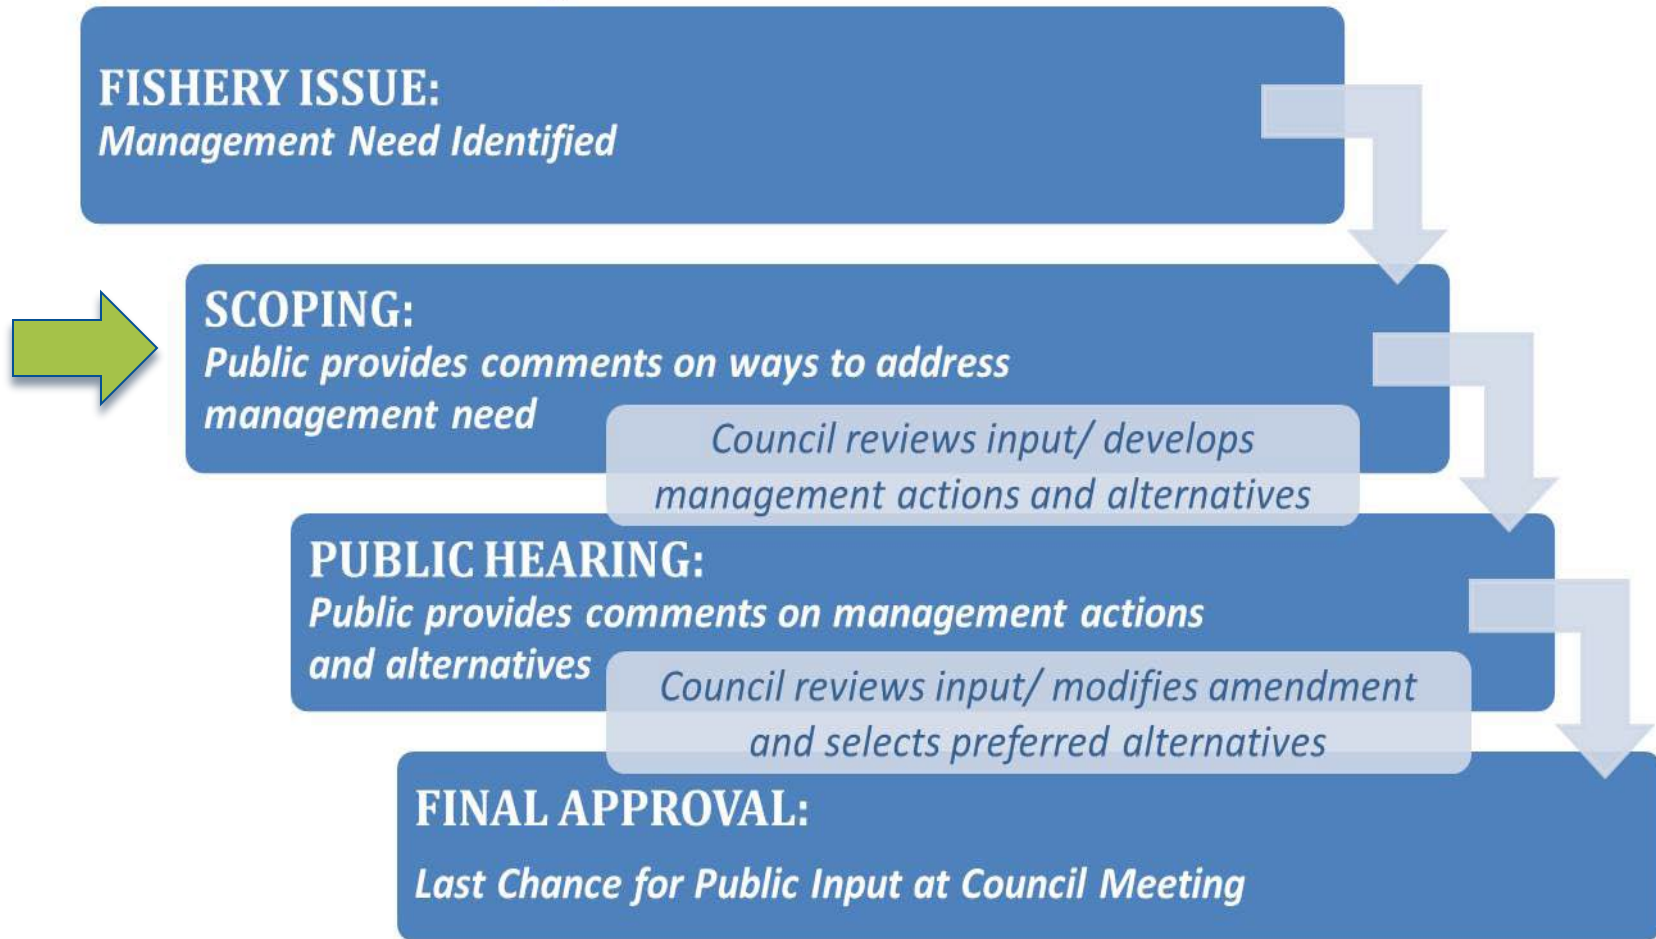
FISHERY ISSUE:
Management Need Identified

SCOPING:
Public provides comments on ways to address management need

Council reviews input/ develops management actions and alternatives

PUBLIC HEARING:
Public provides comments on management actions and alternatives

Council reviews input/ modifies amendment and selects preferred alternatives

FINAL APPROVAL:
Last Chance for Public Input at Council Meeting